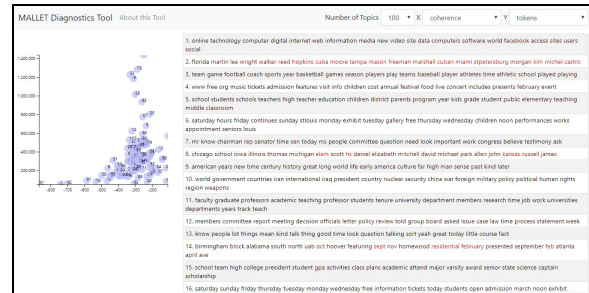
MALLET Diagnostics Tool About this Tool

Number of Topics 100 X coherence Y tokens

1,400,000
1,200,000
1,000,000
800,000
600,000
400,000
200,000
-800 -700 -600 -500 -400 -300 -200

1. online technology computer digital internet web information media new video site data computers software world facebook access sites users social

2. florida martin lee wright walker reed hopkins cuba moore tampa mason freeman marshall cuban miami stpetersburg morgan kim michel castro

3. team game football coach sports year basketball games season players play teams baseball player athletes time athletic school played playing

4. www free org music tickets admission features visit info children cost annual festival food live concert includes presents february event

5. school students schools teachers high teacher education children district parents program year kids grade student public elementary teaching middle classroom

6. saturday hours friday continues sunday stlouis monday exhibit tuesday gallery free thursday wednesday children noon performances works appointment seniors louis

7. mr know chairman rep senator time sen today ms people committee question need look important work congress believe testimony ask

8. chicago school iowa illinois thomas michigan elem scott ts daniel elizabeth mitchell david michael park allen john kansas russell james

9. american years new time century history great long world life early america culture far high man sense past kind later

10. world government countries iran international iraq president country nuclear security china war foreign military policy political human rights region weapons

11. faculty graduate professors academic teaching professor students tenure university department members research time job work universities departments years track teach

12. members committee report meeting decision officials letter policy review told group board asked issue case law time process statement week

13. know people lot things mean kind talk thing good time look question sort yeah great today little course fact

14. birmingham block alabama south north uab oct hoover featuring sept nov homewood residential february presented september feb atlanta april ave

15. school team high college president student gpa activities class plans academic attend major varsity award senior state science captain scholarship

16. saturday sunday friday thursday tuesday monday wednesday free information tickets today students open admission march noon exhibit